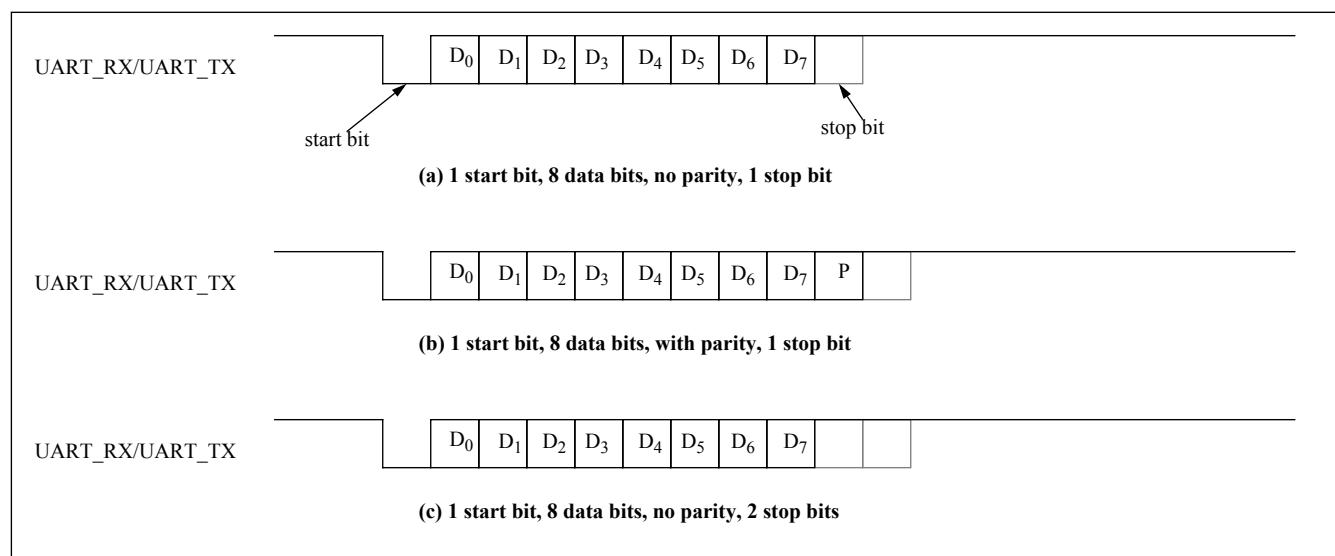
UART_RX/UART_TX

$D_0$ $D_1$ $D_2$ $D_3$ $D_4$ $D_5$ $D_6$ $D_7$

start bit

stop bit

**(a) 1 start bit, 8 data bits, no parity, 1 stop bit**

UART_RX/UART_TX

$D_0$ $D_1$ $D_2$ $D_3$ $D_4$ $D_5$ $D_6$ $D_7$ P

**(b) 1 start bit, 8 data bits, with parity, 1 stop bit**

UART_RX/UART_TX

$D_0$ $D_1$ $D_2$ $D_3$ $D_4$ $D_5$ $D_6$ $D_7$

**(c) 1 start bit, 8 data bits, no parity, 2 stop bits**